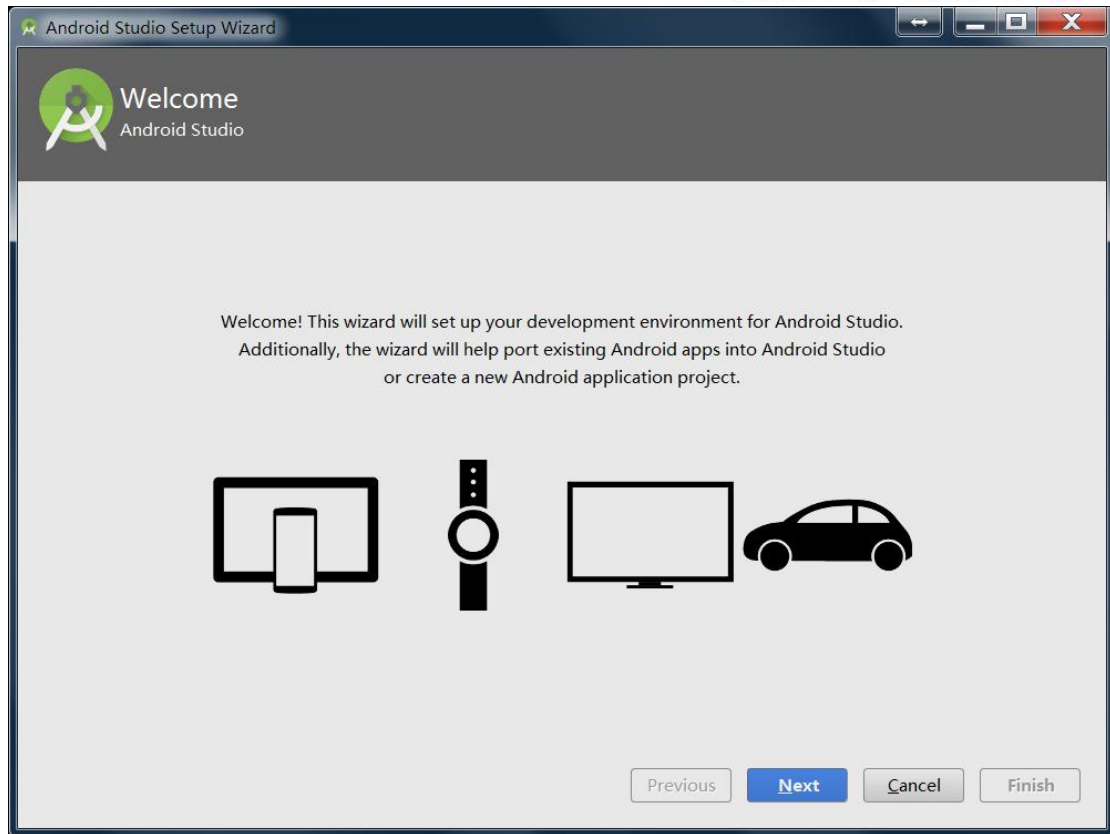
Android Studio Setup Wizard

Welcome
Android Studio

Welcome! This wizard will set up your development environment for Android Studio. Additionally, the wizard will help port existing Android apps into Android Studio or create a new Android application project.

Previous Next Cancel Finish